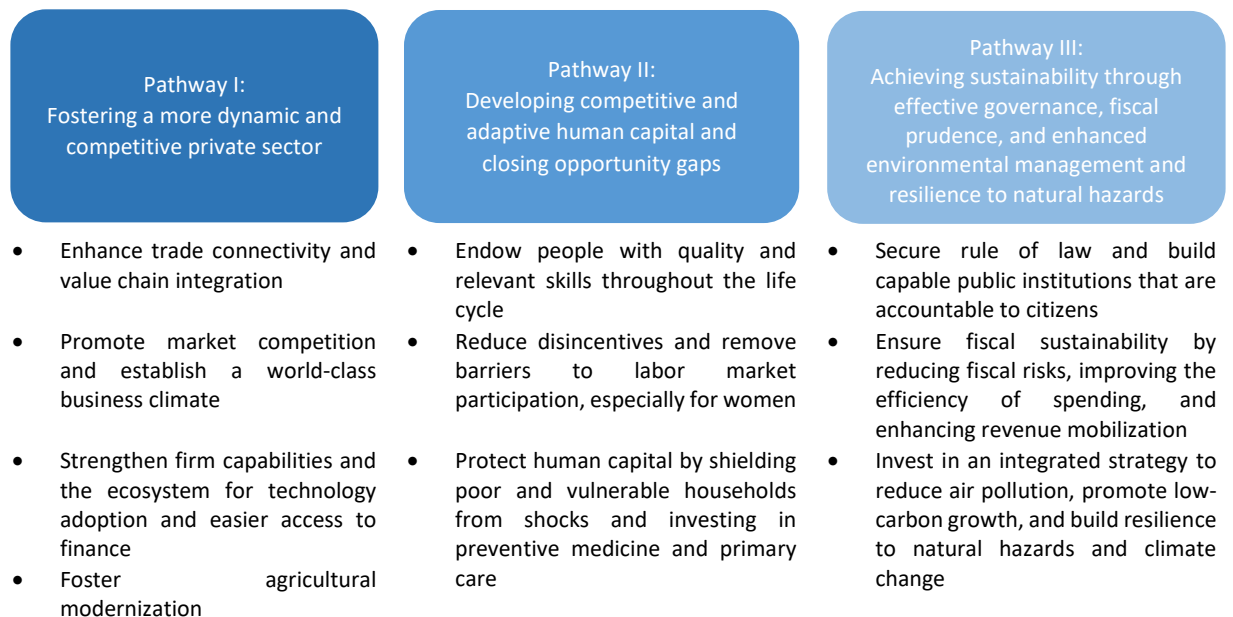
Pathway I:
Fostering a more dynamic and competitive private sector

- Enhance trade connectivity and value chain integration
- Promote market competition and establish a world-class business climate
- Strengthen firm capabilities and the ecosystem for technology adoption and easier access to finance
- Foster agricultural modernization

Pathway II:
Developing competitive and adaptive human capital and closing opportunity gaps

- Endow people with quality and relevant skills throughout the life cycle
- Reduce disincentives and remove barriers to labor market participation, especially for women
- Protect human capital by shielding poor and vulnerable households from shocks and investing in preventive medicine and primary care

Pathway III:
Achieving sustainability through effective governance, fiscal prudence, and enhanced environmental management and resilience to natural hazards

- Secure rule of law and build capable public institutions that are accountable to citizens
- Ensure fiscal sustainability by reducing fiscal risks, improving the efficiency of spending, and enhancing revenue mobilization
- Invest in an integrated strategy to reduce air pollution, promote low-carbon growth, and build resilience to natural hazards and climate change